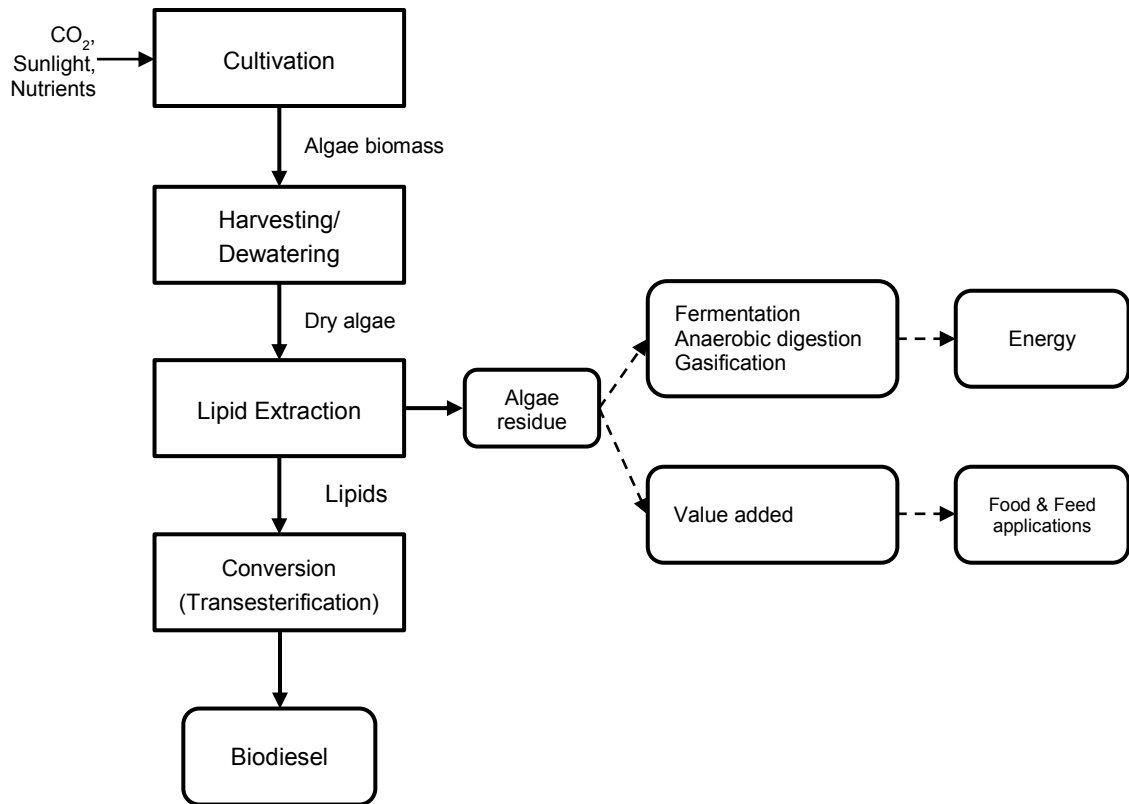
$CO_2$, Sunlight, Nutrients

Cultivation

Algae biomass

Harvesting/ Dewatering

Dry algae

Lipid Extraction

Algae residue

Fermentation
Anaerobic digestion
Gasification

Energy

Value added

Food & Feed applications

Lipids

Conversion (Transesterification)

Biodiesel